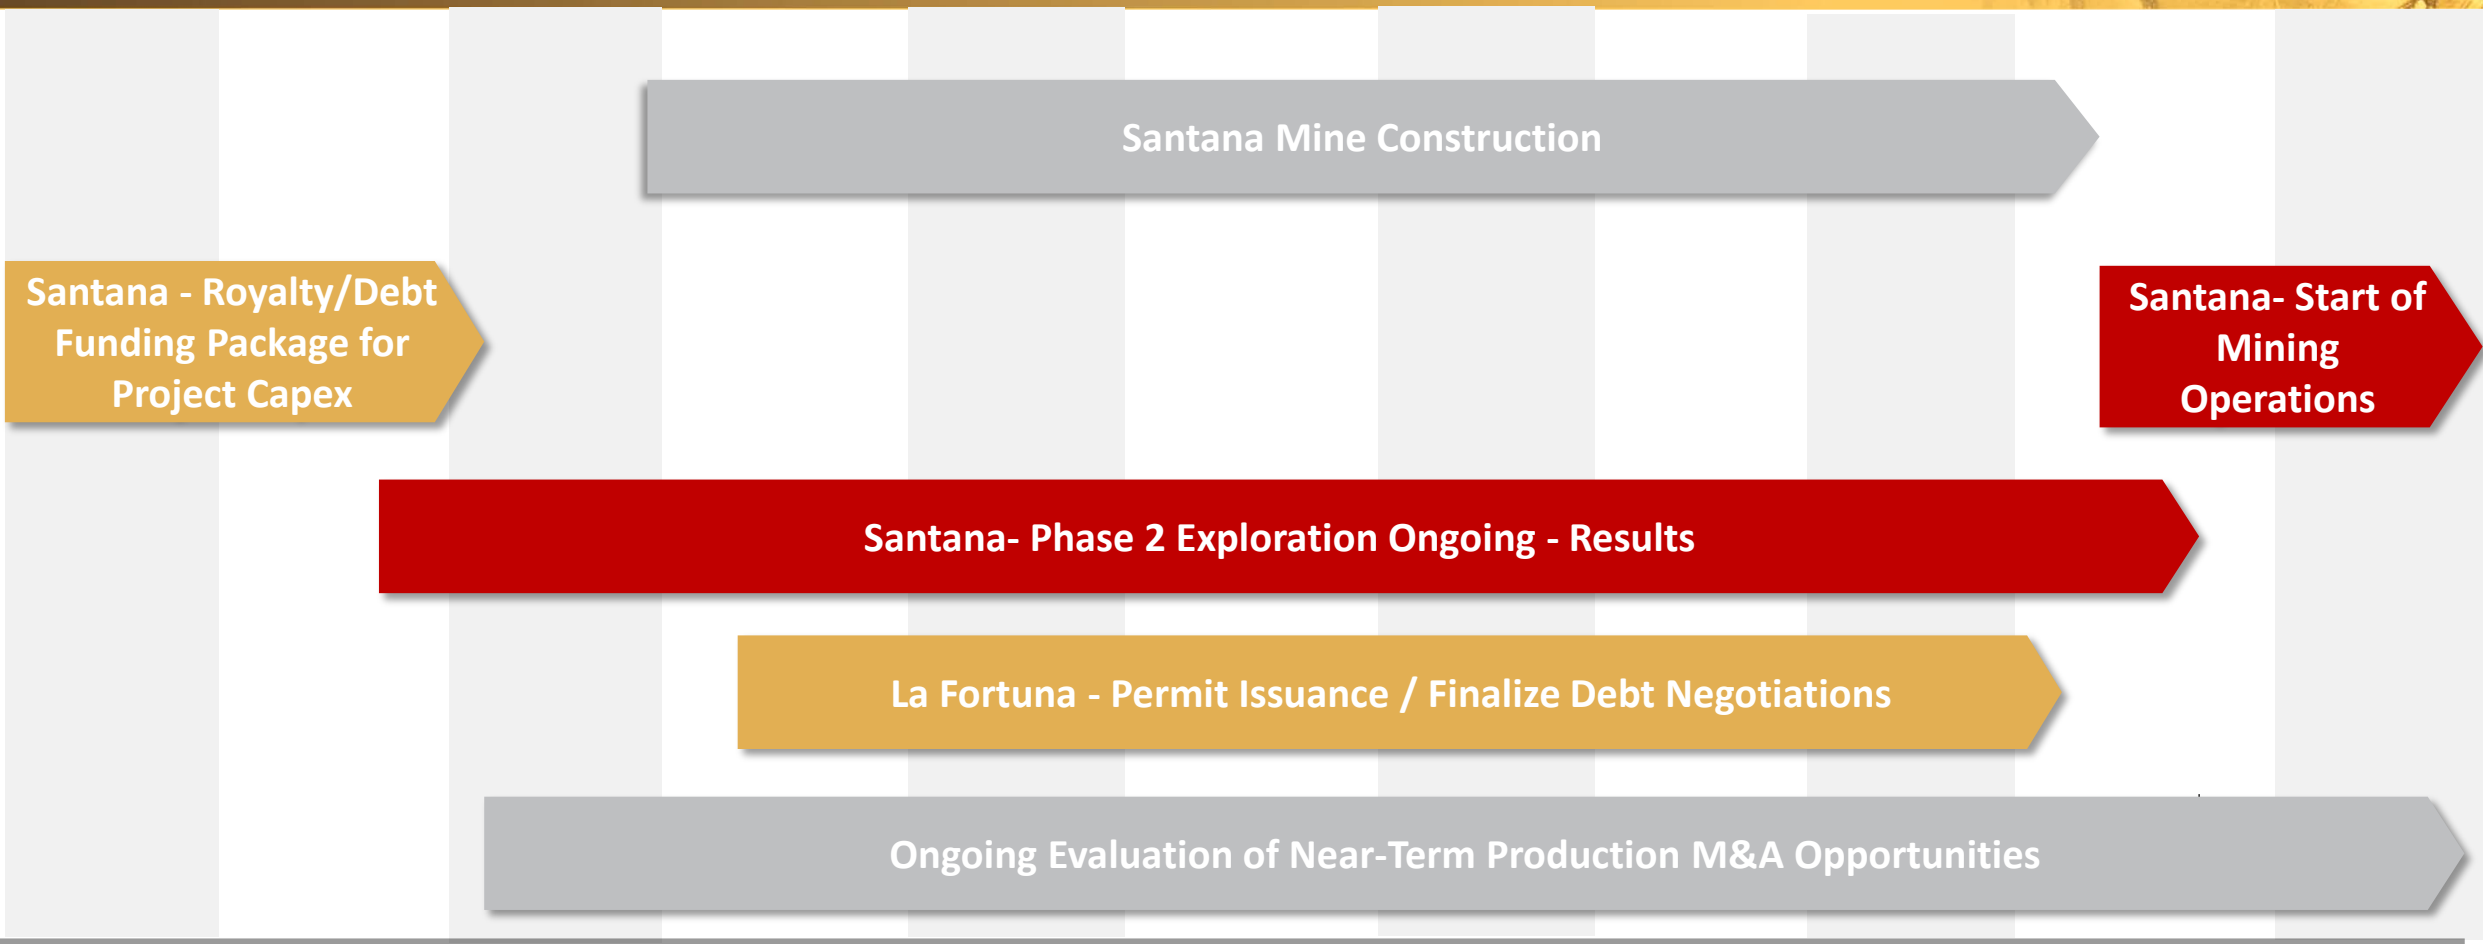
Santana Mine Construction

Santana - Royalty/Debt Funding Package for Project Capex

Santana- Start of Mining Operations

Santana- Phase 2 Exploration Ongoing - Results

La Fortuna - Permit Issuance / Finalize Debt Negotiations

Ongoing Evaluation of Near-Term Production M&A Opportunities